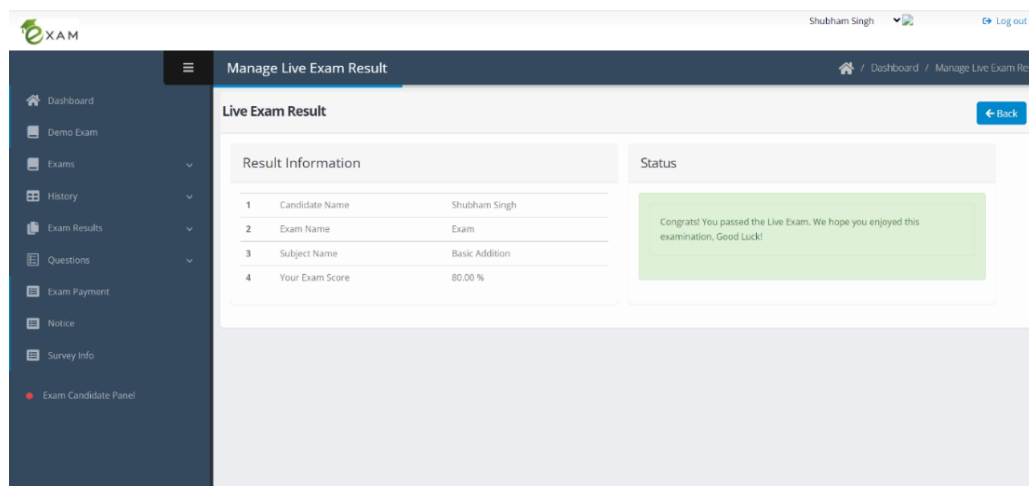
eXAM

Shubham Singh

Log out

Dashboard
Demo Exam
Exams
History
Exam Results
Questions
Exam Payment
Notice
Survey Info
Exam Candidate Panel

Manage Live Exam Result

/ Dashboard / Manage Live Exam Re

Live Exam Result

Back

Result Information

| | | |
|---|---|---|
| 1 | Candidate Name | Shubham Singh |
| 2 | Exam Name | Exam |
| 3 | Subject Name | Basic Addition |
| 4 | Your Exam Score | 80.00 % |

Status

Congrats! You passed the Live Exam. We hope you enjoyed this examination, Good Luck!